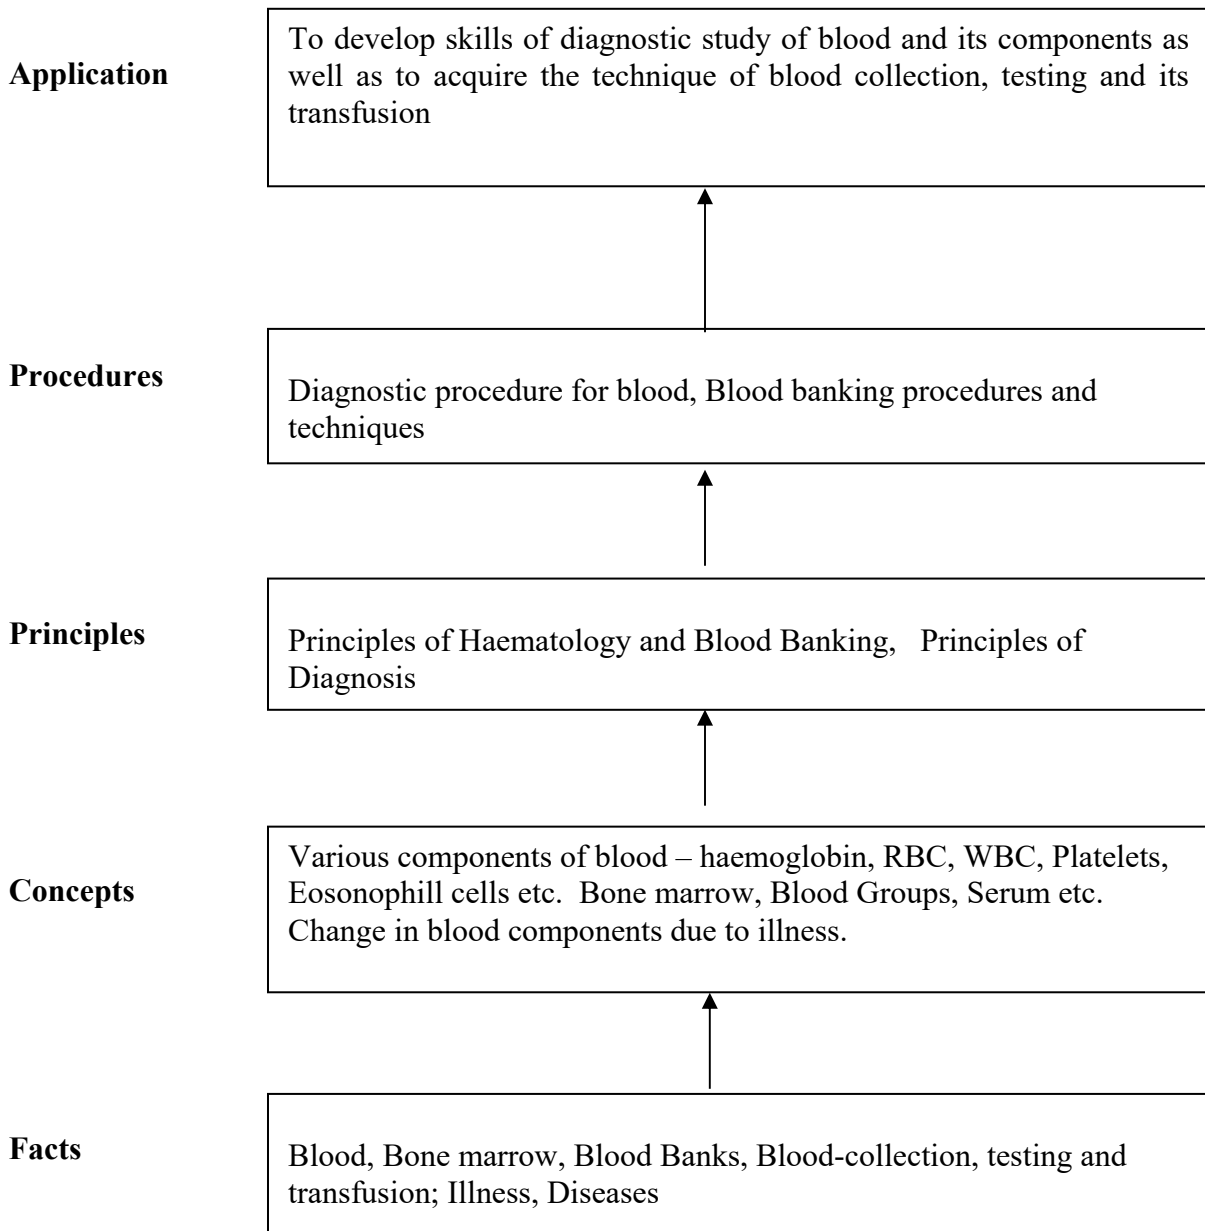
Application

To develop skills of diagnostic study of blood and its components as well as to acquire the technique of blood collection, testing and its transfusion

Procedures

Diagnostic procedure for blood, Blood banking procedures and techniques

Principles

Principles of Haematology and Blood Banking, Principles of Diagnosis

Concepts

Various components of blood – haemoglobin, RBC, WBC, Platelets, Eosonophill cells etc. Bone marrow, Blood Groups, Serum etc. Change in blood components due to illness.

Facts

Blood, Bone marrow, Blood Banks, Blood-collection, testing and transfusion; Illness, Diseases